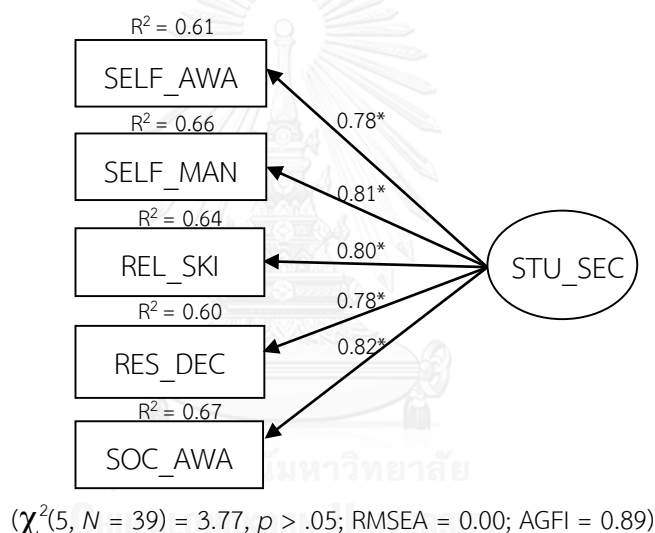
$R^2$ = 0.61
SELF_AWA
$R^2$ = 0.66
SELF_MAN
$R^2$ = 0.64
REL_SKI
$R^2$ = 0.60
RES_DEC
$R^2$ = 0.67
SOC_AWA
0.78*
0.81*
0.80*
0.78*
0.82*
STU_SEC
($\chi^2$(5, $N$ = 39) = 3.77, $p$ > .05; RMSEA = 0.00; AGFI = 0.89)